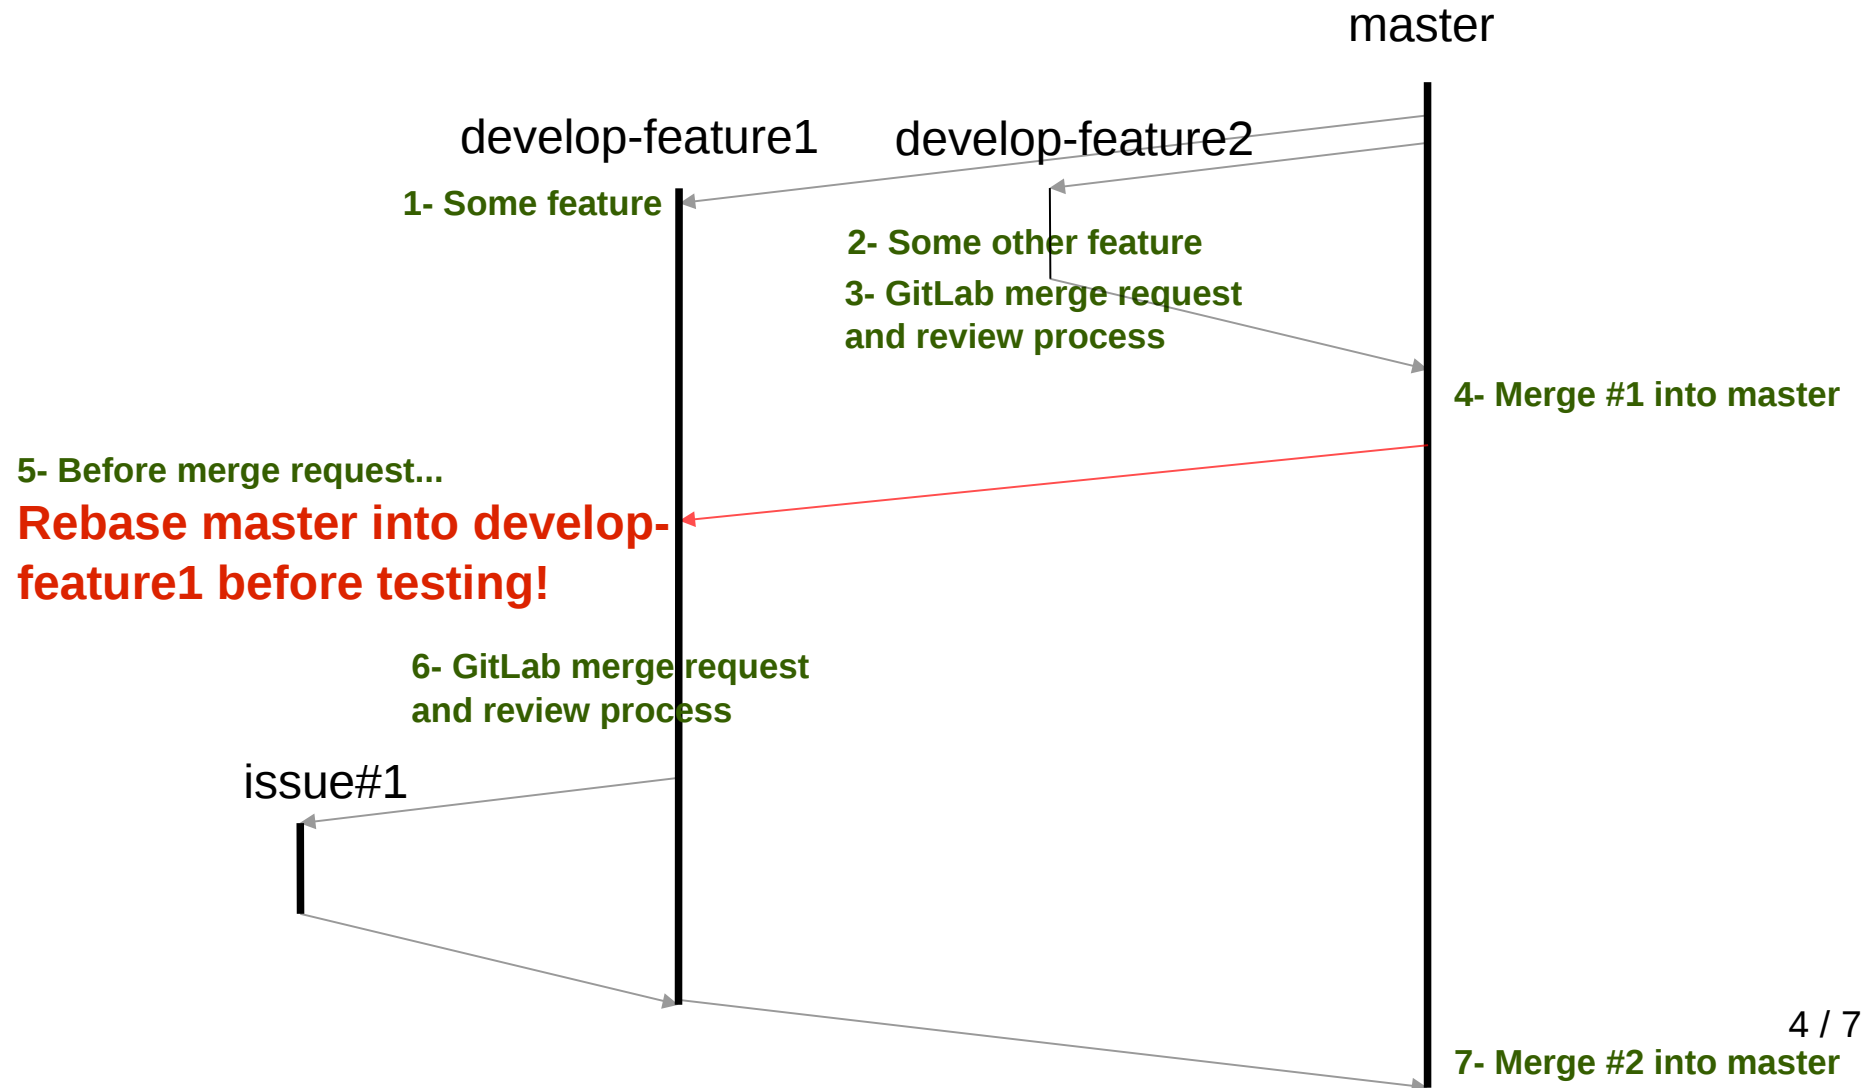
master

develop-feature1

develop-feature2

1- Some feature

2- Some other feature

3- GitLab merge request and review process

4- Merge #1 into master

5- Before merge request...

Rebase master into develop-feature1 before testing!

6- GitLab merge request and review process

issue#1

4 / 7

7- Merge #2 into master